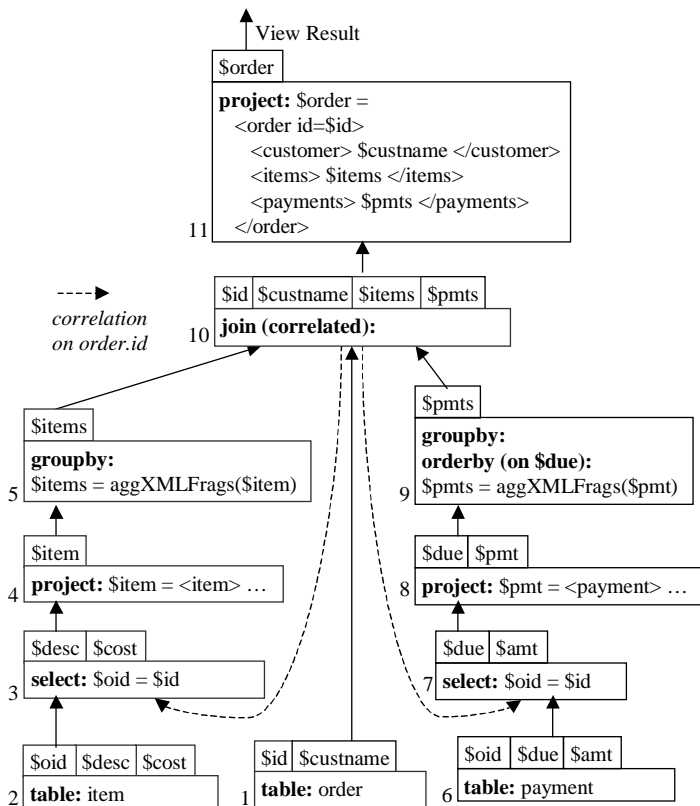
View Result

$order

**project:** $order =
<order id=$id>
<customer> $custname </customer>
<items> $items </items>
<payments> $pmts </payments>
</order>

11

| $id | $custname | $items | $pmts |
|---|---|---|---|

10 **join (correlated):**

correlation on order.id

$items

**groupby:**
$items = aggXMLFrags($item)

5

$item

4 **project:** $item = <item> …

| $desc | $cost |
|---|---|

3 **select:** $oid = $id

| $oid | $desc | $cost |
|---|---|---|

2 **table:** item

| $id | $custname |
|---|---|

1 **table:** order

$pmts

**groupby:**
**orderby (on $due):**
$pmts = aggXMLFrags($pmt)

9

| $due | $pmt |
|---|---|

8 **project:** $pmt = <payment> …

| $due | $amt |
|---|---|

7 **select:** $oid = $id

| $oid | $due | $amt |
|---|---|---|

6 **table:** payment